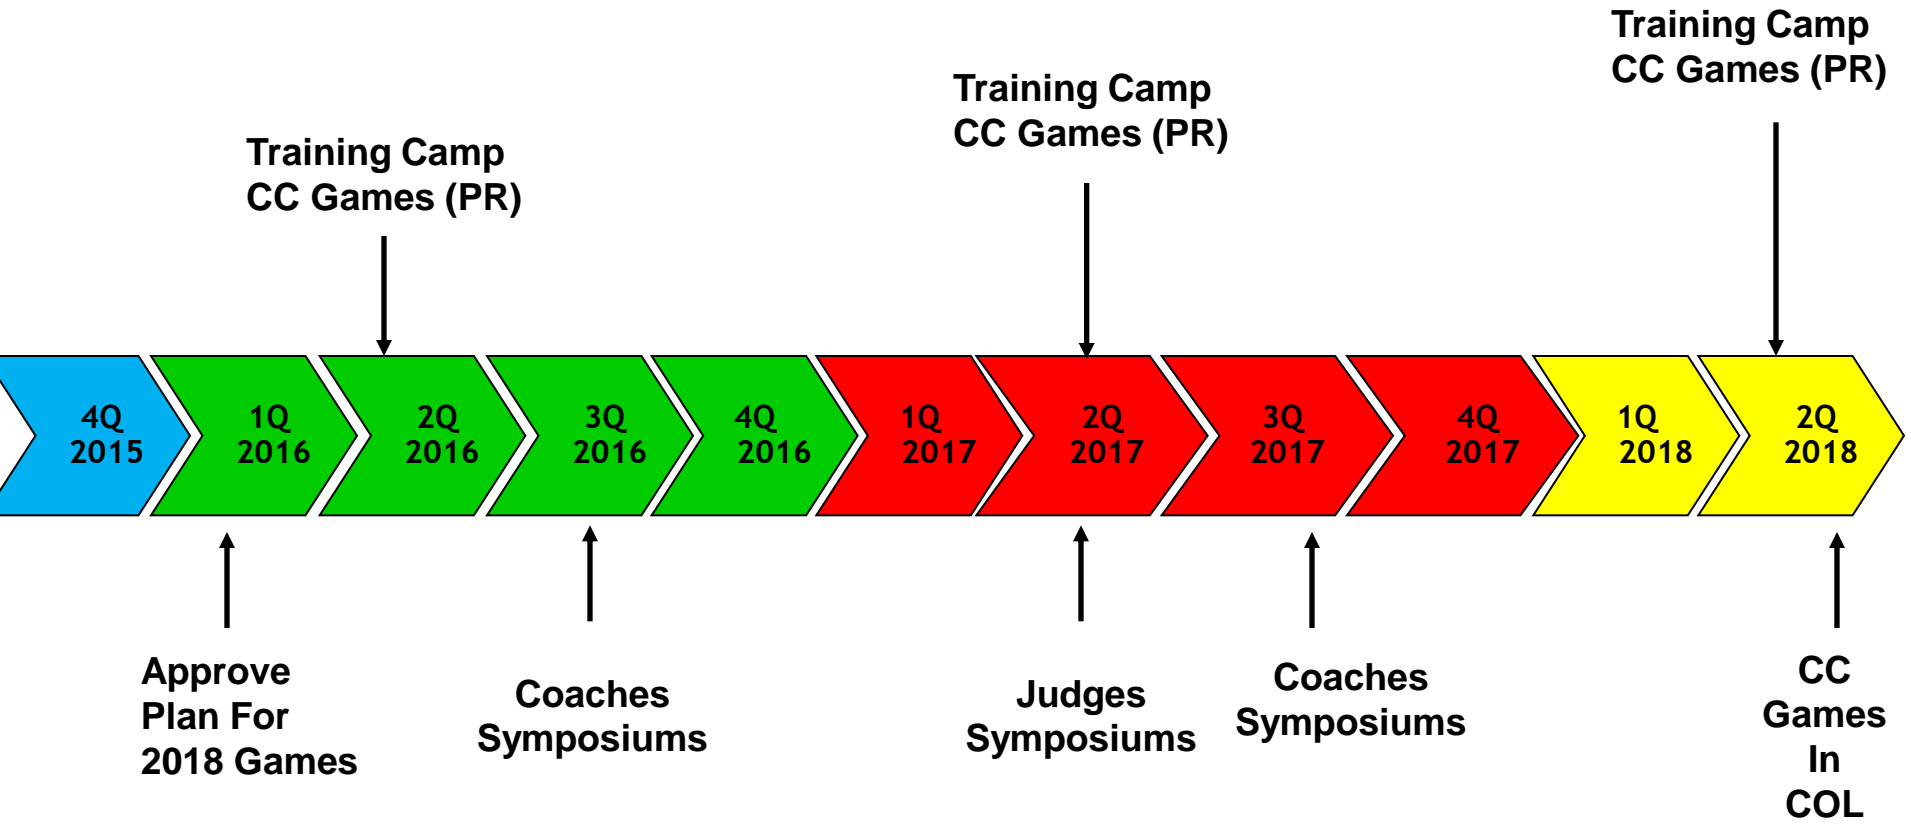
Training Camp
CC Games (PR)

Training Camp
CC Games (PR)

Training Camp
CC Games (PR)

4Q 2015

1Q 2016

2Q 2016

3Q 2016

4Q 2016

1Q 2017

2Q 2017

3Q 2017

4Q 2017

1Q 2018

2Q 2018

Approve Plan For 2018 Games

Coaches Symposiums

Judges Symposiums

Coaches Symposiums

CC Games In COL